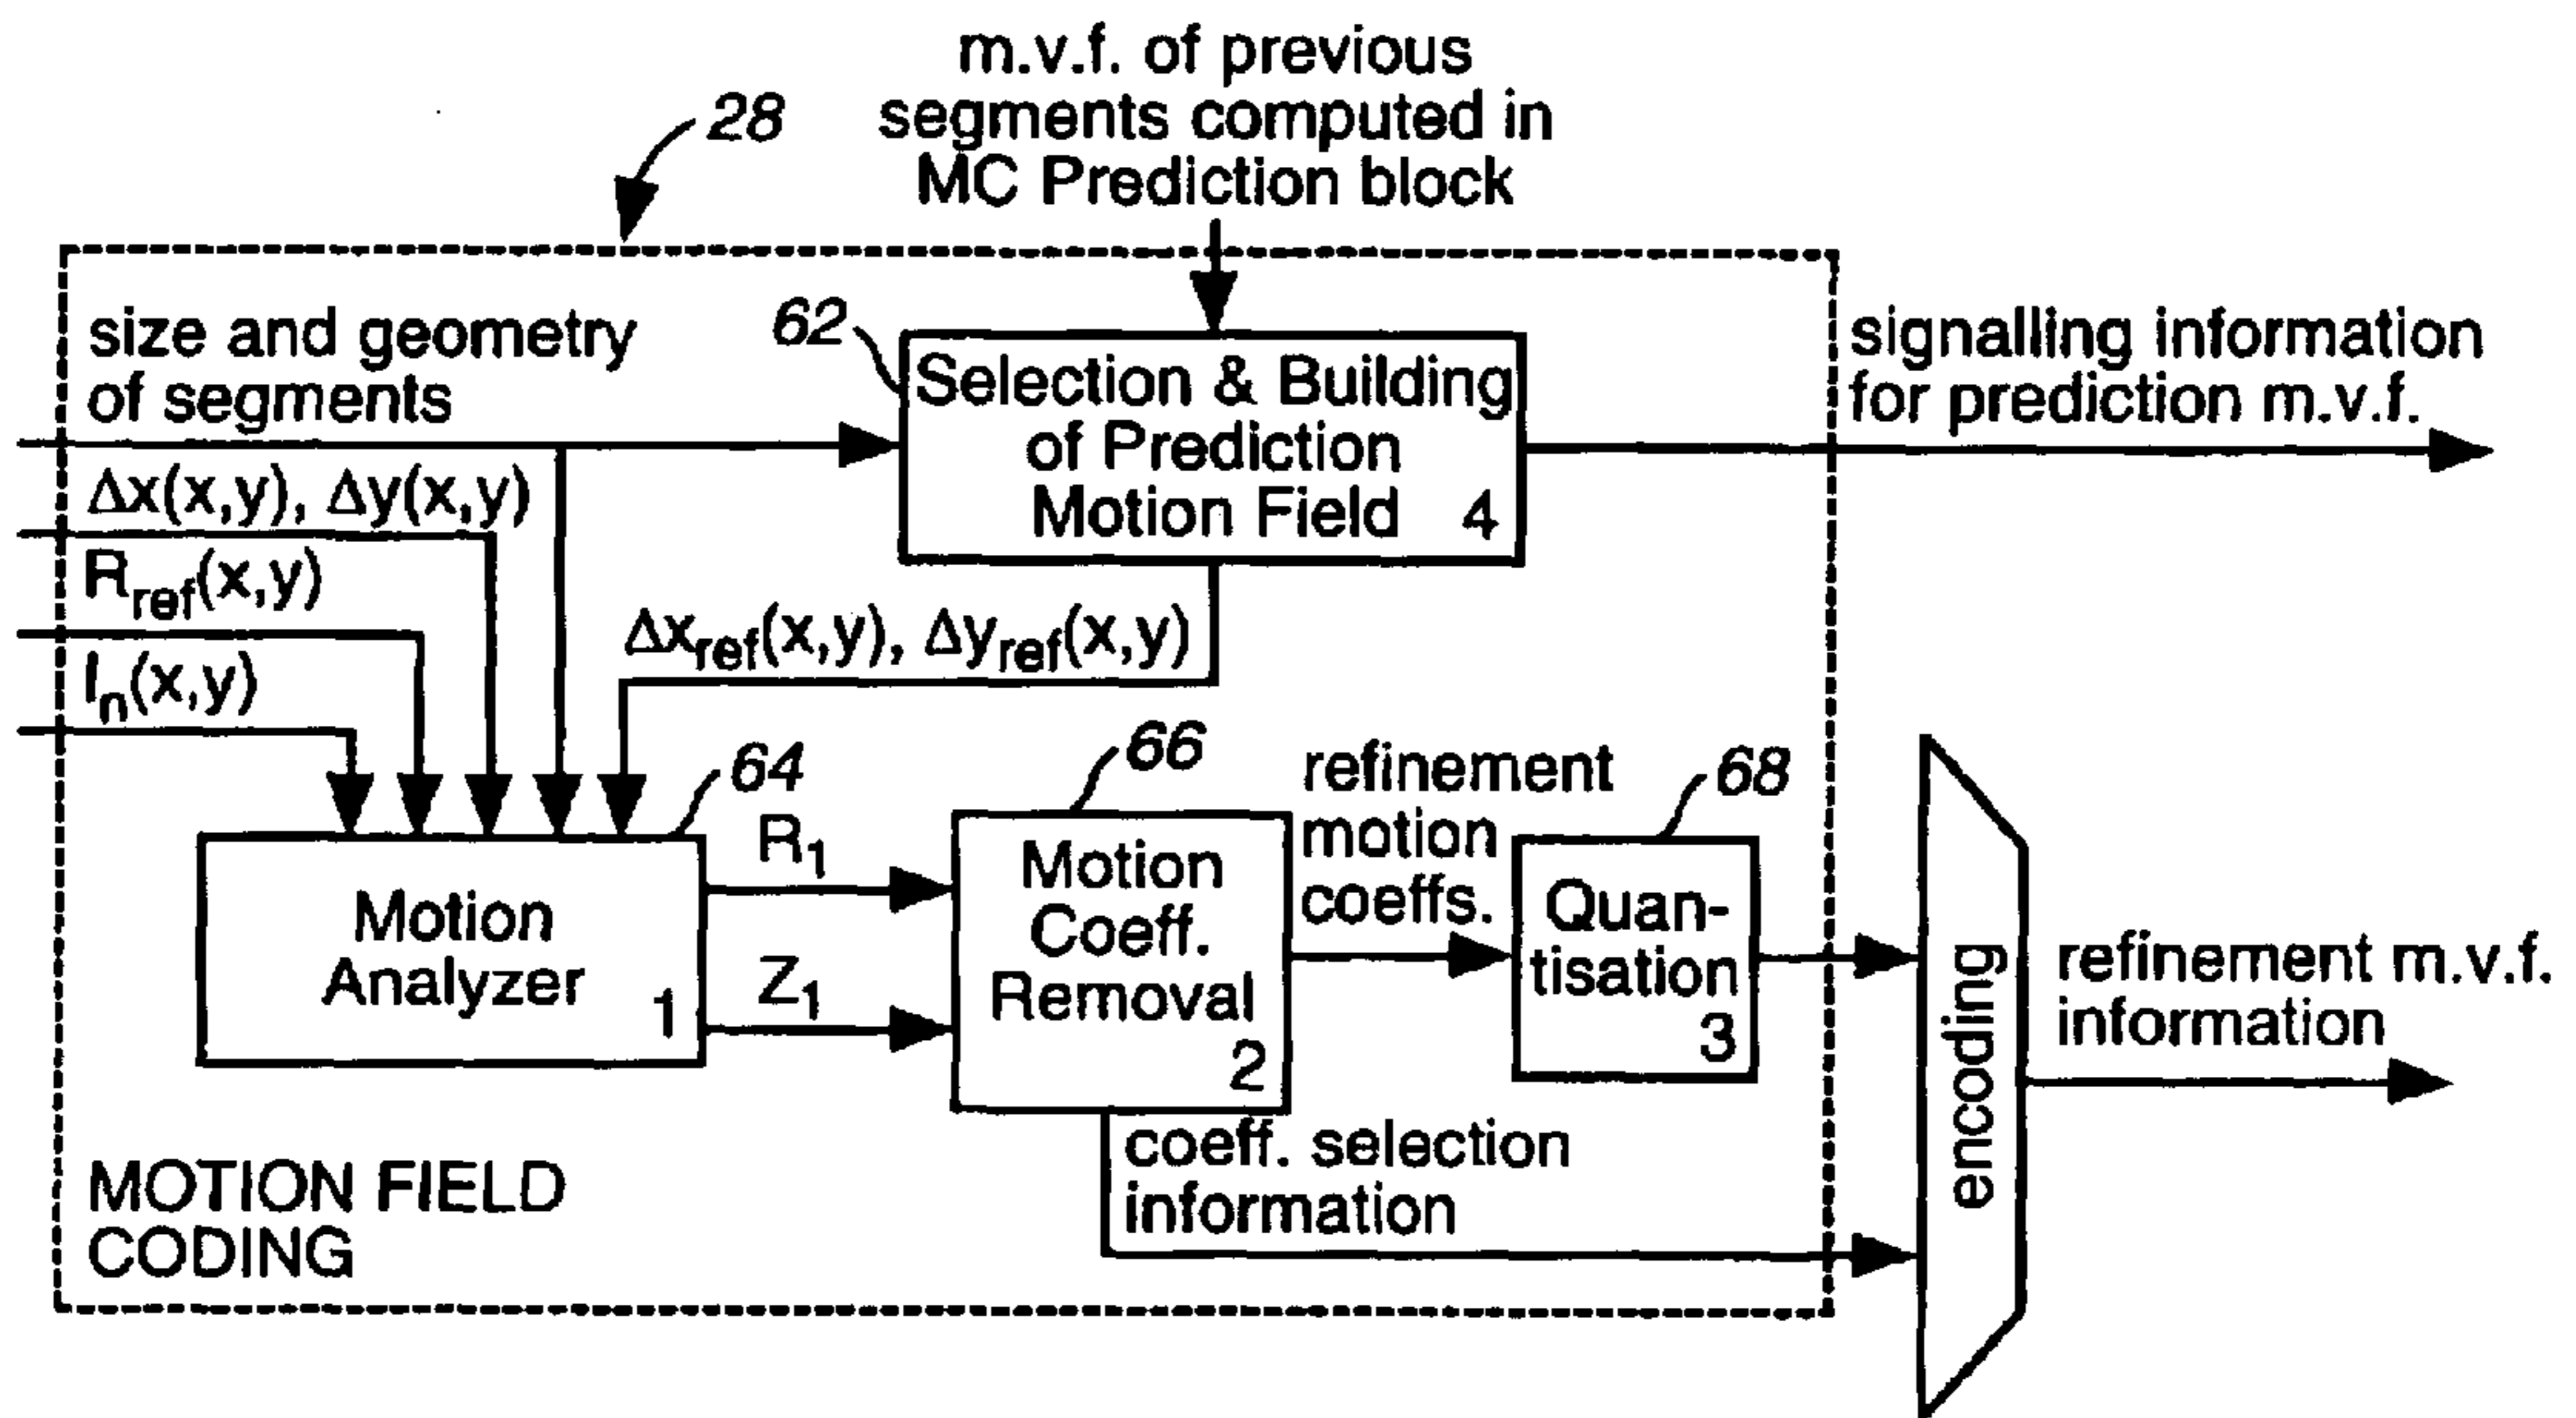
m.v.f. of previous segments computed in MC Prediction block

28

size and geometry of segments

62

Selection & Building of Prediction Motion Field 4

signalling information for prediction m.v.f.

$\Delta x(x,y)$, $\Delta y(x,y)$

$R_{ref}(x,y)$

$\Delta x_{ref}(x,y)$, $\Delta y_{ref}(x,y)$

$I_n(x,y)$

64

66

refinement motion coeffs.

68

$R_1$

Motion Analyzer 1

$Z_1$

Motion Coeff. Removal 2

Quan-tisation 3

encoding

refinement m.v.f. information

coeff. selection information

MOTION FIELD CODING